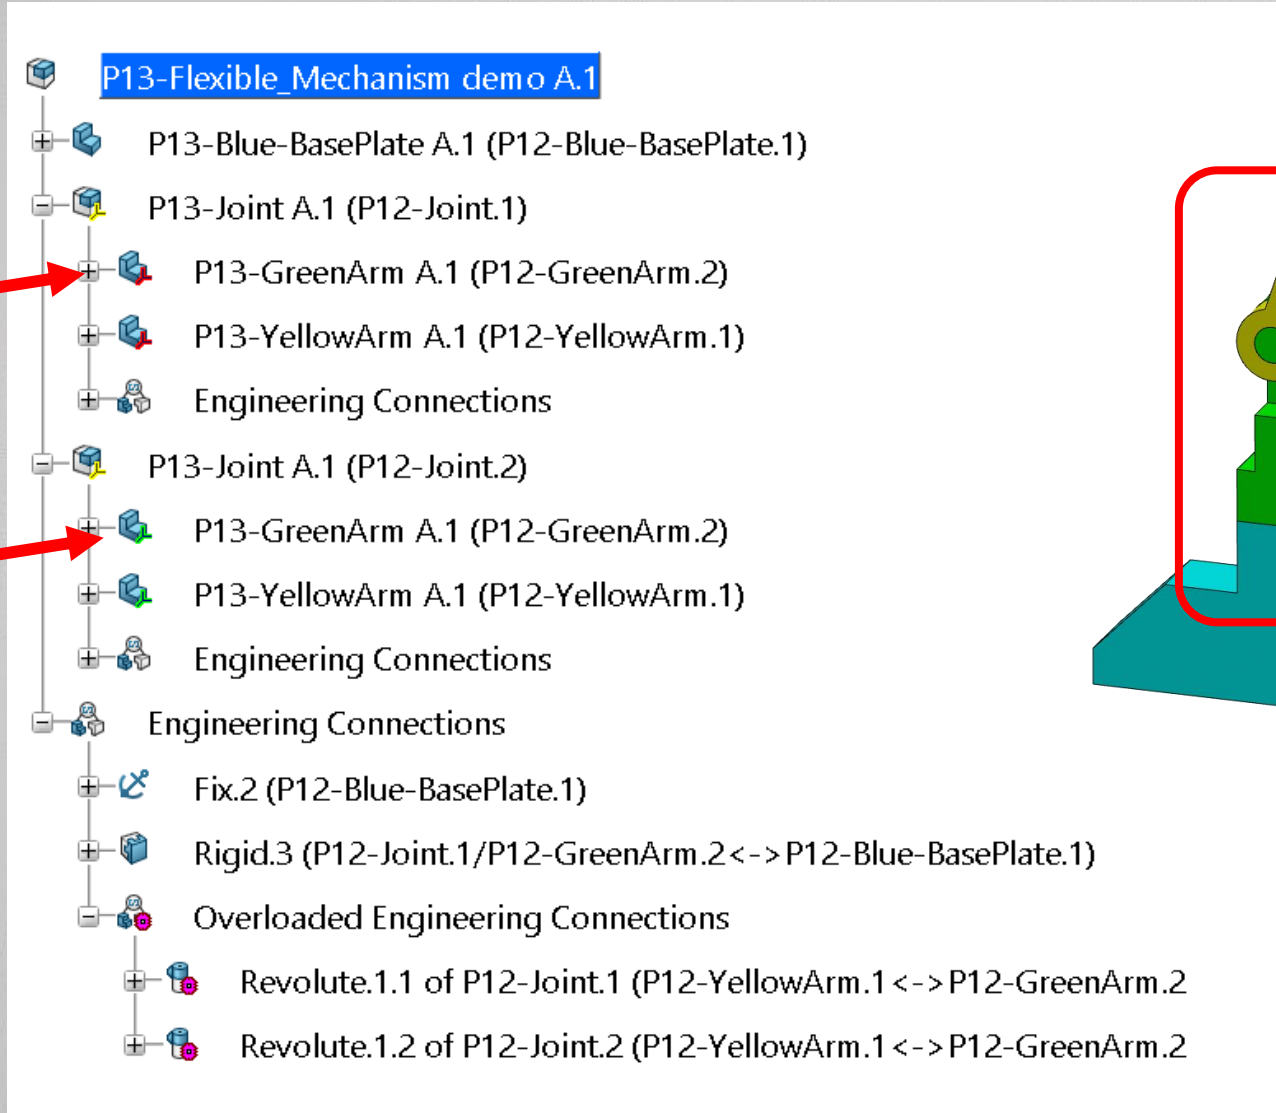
P13-Flexible_Mechanism demo A.1

P13-Blue-BasePlate A.1 (P12-Blue-BasePlate.1)

P13-Joint A.1 (P12-Joint.1)

P13-GreenArm A.1 (P12-GreenArm.2)

P13-YellowArm A.1 (P12-YellowArm.1)

Engineering Connections

P13-Joint A.1 (P12-Joint.2)

P13-GreenArm A.1 (P12-GreenArm.2)

P13-YellowArm A.1 (P12-YellowArm.1)

Engineering Connections

Engineering Connections

Fix.2 (P12-Blue-BasePlate.1)

Rigid.3 (P12-Joint.1/P12-GreenArm.2<->P12-Blue-BasePlate.1)

Overloaded Engineering Connections

Revolute.1.1 of P12-Joint.1 (P12-YellowArm.1<->P12-GreenArm.2

Revolute.1.2 of P12-Joint.2 (P12-YellowArm.1<->P12-GreenArm.2